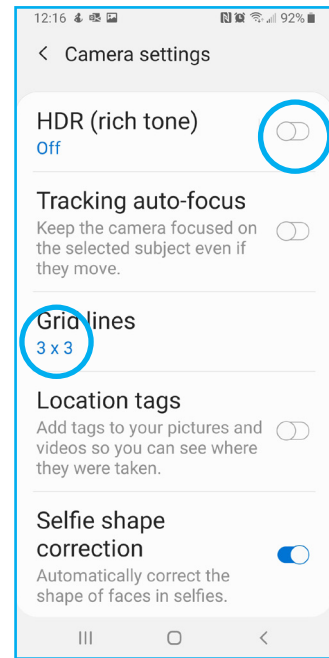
12:16 92%

< Camera settings

HDR (rich tone)
Off

Tracking auto-focus
Keep the camera focused on the selected subject even if they move.

Grid lines
3 x 3

Location tags
Add tags to your pictures and videos so you can see where they were taken.

Selfie shape correction
Automatically correct the shape of faces in selfies.